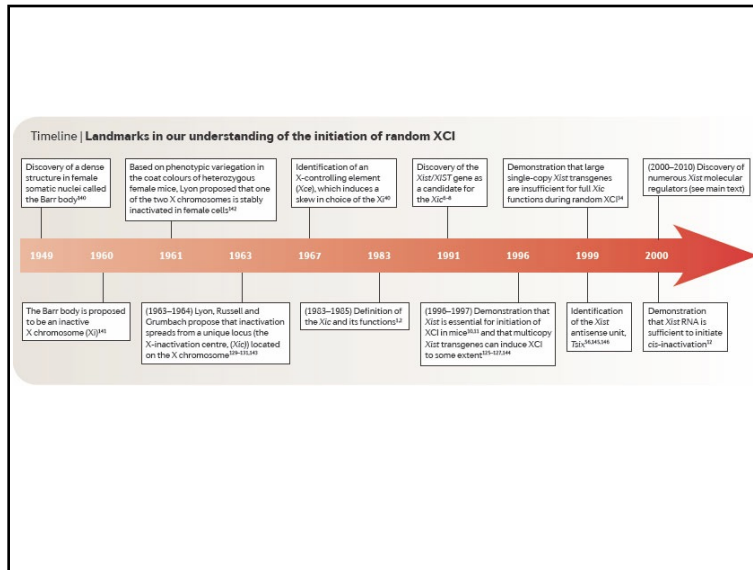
Timeline | **Landmarks in our understanding of the initiation of random XCI**

Discovery of a dense structure in female somatic nuclei called the Barr body$^{140}$

Based on phenotypic variegation in the coat colours of heterozygous female mice, Lyon proposed that one of the two X chromosomes is stably inactivated in female cells$^{142}$

Identification of an X-controlling element (*Xce*), which induces a skew in choice of the Xi$^{40}$

Discovery of the *Xist*/*XIST* gene as a candidate for the *Xic*$^{6-8}$

Demonstration that large single-copy *Xist* transgenes are insufficient for full *Xic* functions during random XCI$^{34}$

(2000–2010) Discovery of numerous *Xist* molecular regulators (see main text)

1949 1960 1961 1963 1967 1983 1991 1996 1999 2000

The Barr body is proposed to be an inactive X chromosome (Xi)$^{141}$

(1963–1964) Lyon, Russell and Grumbach propose that inactivation spreads from a unique locus (the X-inactivation centre, (Xic)) located on the X chromosome$^{129-131,143}$

(1983–1985) Definition of the *Xic* and its functions$^{1,2}$

(1996–1997) Demonstration that *Xist* is essential for initiation of XCI in mice$^{10,11}$ and that multicopy *Xist* transgenes can induce XCI to some extent$^{125-127,144}$

Identification of the *Xist* antisense unit, *Tsix*$^{36,145,146}$

Demonstration that *Xist* RNA is sufficient to initiate cis-inactivation$^{12}$